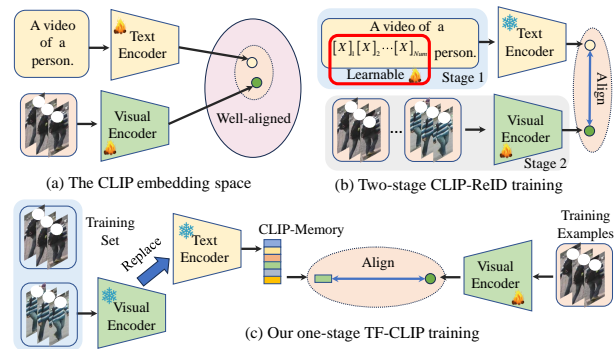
A video of a person.

Text Encoder

Visual Encoder

Well-aligned

(a) The CLIP embedding space

A video of a $[X]_1[X]_2\cdots[X]_{N_{num}}$ person.

Learnable

Stage 1

Text Encoder

Align

Visual Encoder

Stage 2

(b) Two-stage CLIP-ReID training

Training Set

Replace

Text Encoder

CLIP-Memory

Align

Visual Encoder

Training Examples

Visual Encoder

(c) Our one-stage TF-CLIP training